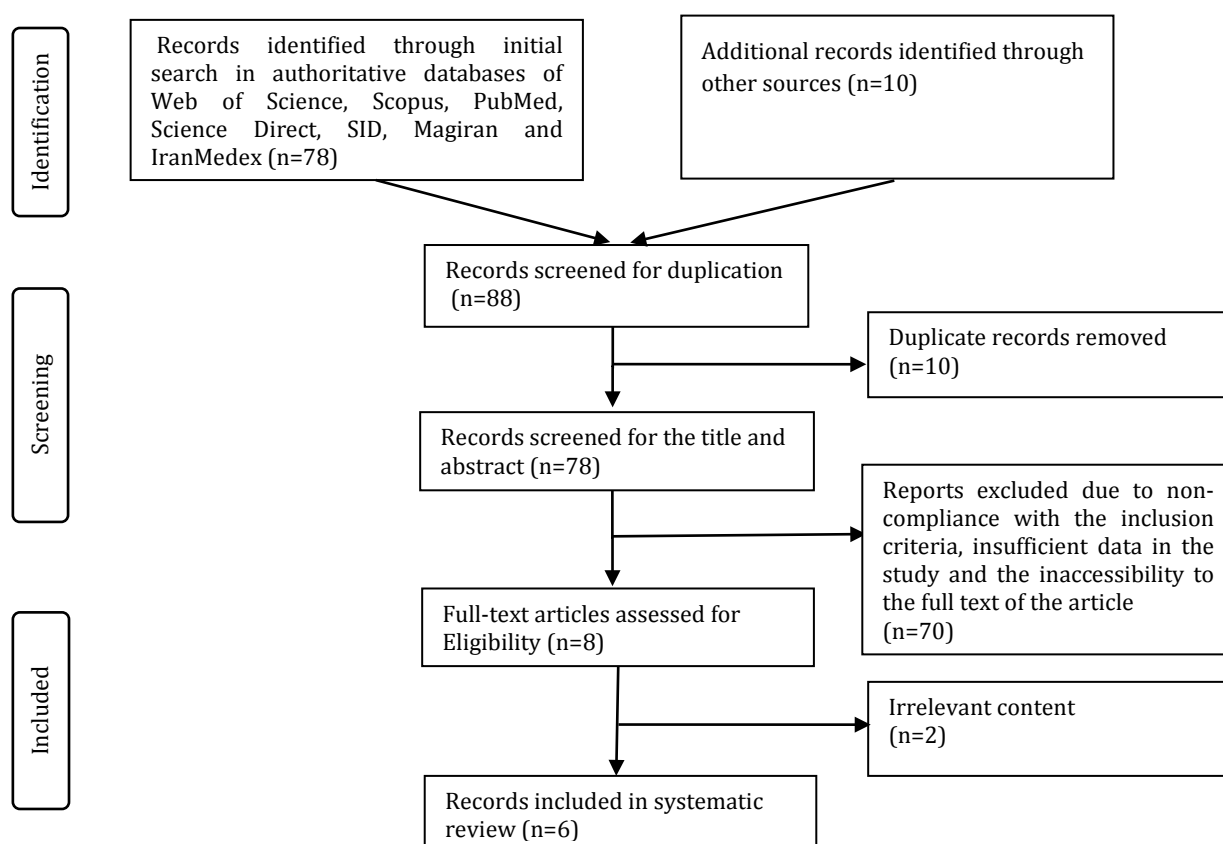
Identification

Records identified through initial search in authoritative databases of Web of Science, Scopus, PubMed, Science Direct, SID, Magiran and IranMedex (n=78)

Additional records identified through other sources (n=10)

Records screened for duplication (n=88)

Screening

Duplicate records removed (n=10)

Records screened for the title and abstract (n=78)

Reports excluded due to non-compliance with the inclusion criteria, insufficient data in the study and the inaccessibility to the full text of the article (n=70)

Full-text articles assessed for Eligibility (n=8)

Included

Irrelevant content (n=2)

Records included in systematic review (n=6)